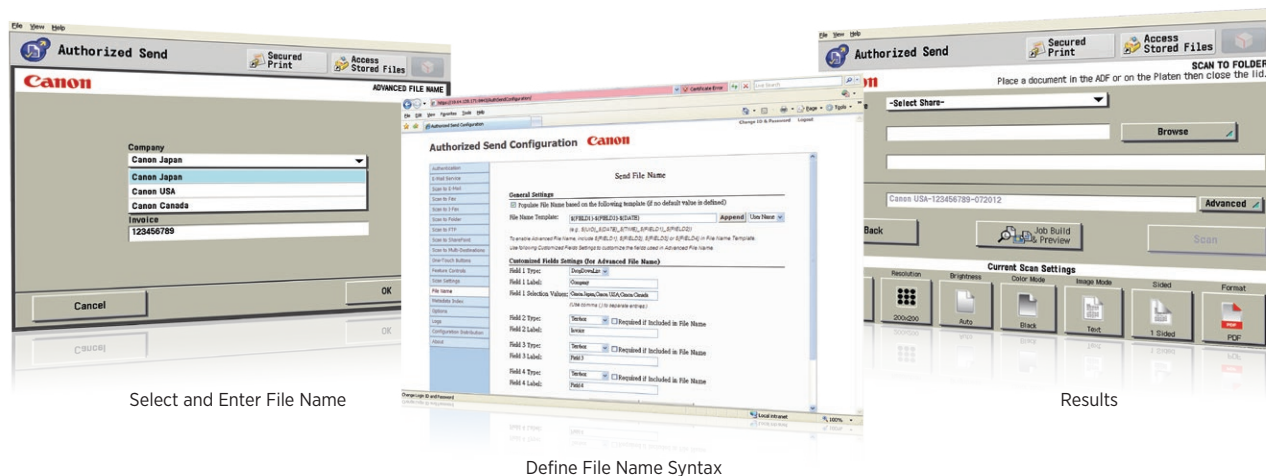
File View Help

Authorized Send

Secured Print

Access Stored Files

Canon

ADVANCED FILE NAME

Company

Canon Japan

Canon Japan

Canon USA

Canon Canada

Invoice

123456789

Cancel

OK

Select and Enter File Name

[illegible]

Certificate Error

Live Search

File Edit View Favorites Tools Help

Authorized Send Configuration

Page Tools

Change ID & Password Logout

Authorized Send Configuration Canon

Authentication

E-Mail Service

Scan to E-Mail

Scan to Fax

Scan to I-Fax

Scan to Folder

Scan to FTP

Scan to SharePoint

Scan to Multi-Destinations

One-Touch Buttons

Feature Controls

Scan Settings

File Name

Metadata Index

Options

Logs

Configuration Distribution

About

Send File Name

General Settings

Populate File Name based on the following template (if no default value is defined)

File Name Template: $(FIELD1)-$(FIELD3)-$(DATE) Append User Name

(e.g. $(UID)_$(DATE)_$(TIME)_$(FIELD1)_$(FIELD2))

To enable Advanced File Name, include $(FIELD1), $(FIELD2), $(FIELD3) or $(FIELD4) in File Name Template.

Use following Customized Fields Settings to customize the fields used in Advanced File Name.

Customized Fields Settings (for Advanced File Name)

Field 1 Type: DropDownList

Field 1 Label: Company

Field 1 Selection Values: Canon Japan,Canon USA,Canon Canada

(Use comma (,) to separate entries.)

Field 2 Type: Textbox Required if Included in File Name

Field 2 Label: Invoice

Field 3 Type: Textbox Required if Included in File Name

Field 3 Label: Field 3

Field 4 Type: Textbox Required if Included in File Name

Field 4 Label: Field 4

Change Login ID and Password

Local intranet

100%

Define File Name Syntax

File View Help

Authorized Send

Secured Print

Access Stored Files

SCAN TO FOLDER

Place a document in the ADF or on the Platen then close the lid.

-Select Share-

Browse

Canon USA-123456789-072012

Advanced

Back

Job Build Preview

Scan

Current Scan Settings

Resolution

Brightness

Color Mode

Image Mode

Sided

Format

200x200

Auto

Black

Text

1 Sided

PDF

Results